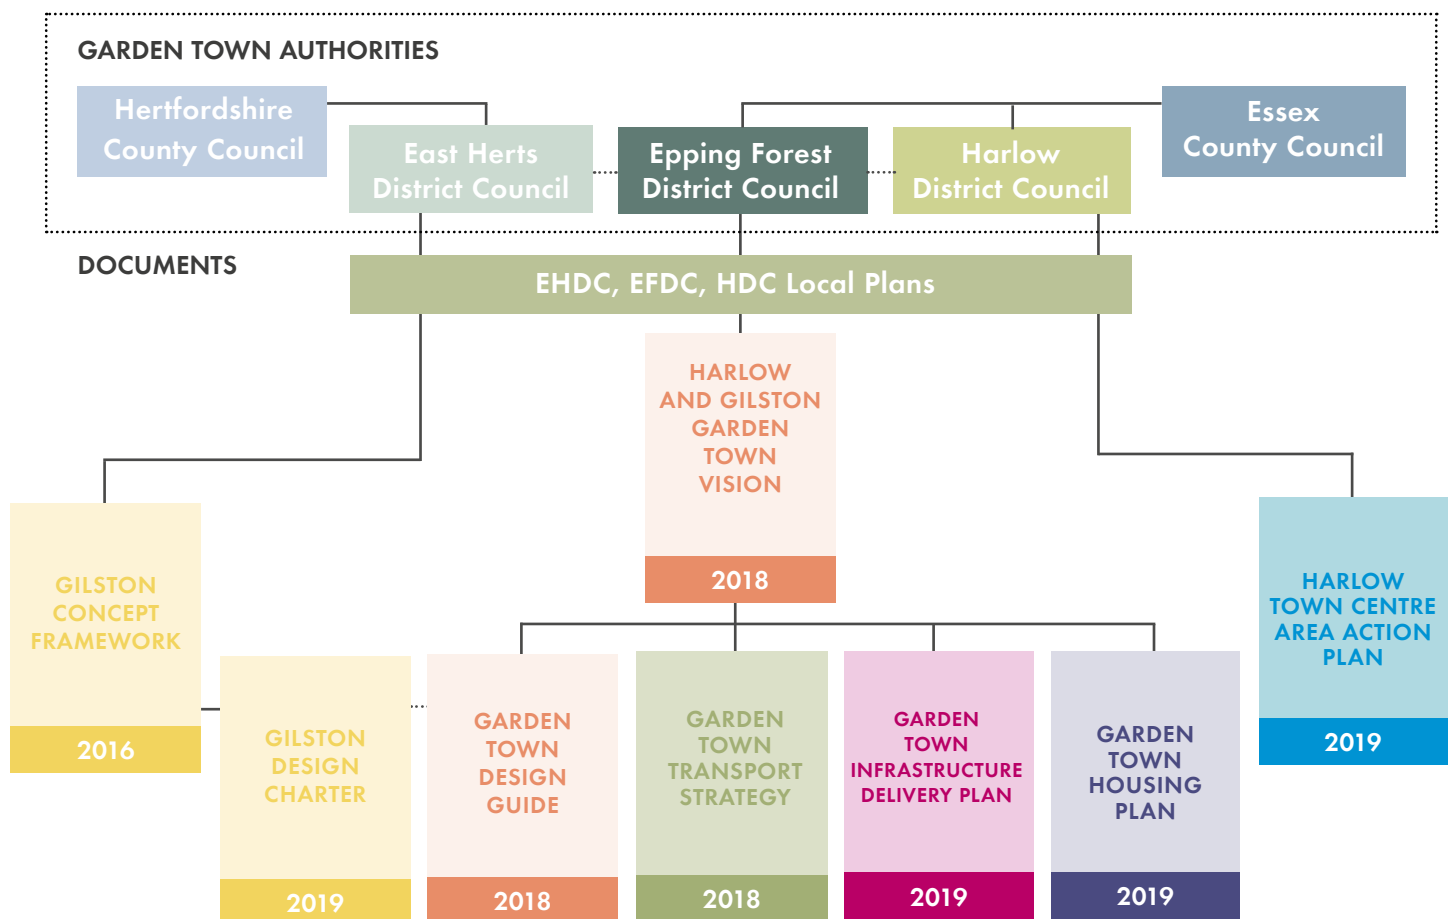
GARDEN TOWN AUTHORITIES

Hertfordshire County Council

East Herts District Council

Epping Forest District Council

Harlow District Council

Essex County Council

DOCUMENTS

EHDC, EFDC, HDC Local Plans

HARLOW AND GILSTON GARDEN TOWN VISION

2018

GILSTON CONCEPT FRAMEWORK

2016

HARLOW TOWN CENTRE AREA ACTION PLAN

2019

GILSTON DESIGN CHARTER

2019

GARDEN TOWN DESIGN GUIDE

2018

GARDEN TOWN TRANSPORT STRATEGY

2018

GARDEN TOWN INFRASTRUCTURE DELIVERY PLAN

2019

GARDEN TOWN HOUSING PLAN

2019